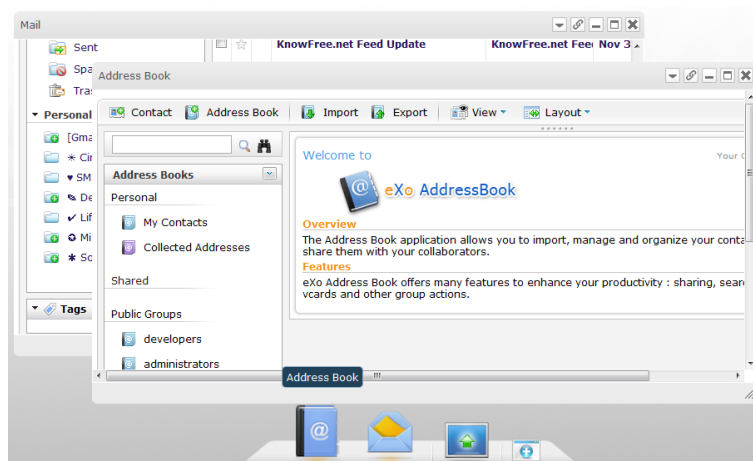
Mail

Sent
Spa
Tras
Personal
[Gma
Cir
SM
De
Lif
Mi
Sc
Tags

KnowFree.net Feed Update | KnowFree.net Feed | Nov 3

Address Book

Contact | Address Book | Import | Export | View | Layout

Address Books
Personal
My Contacts
Collected Addresses
Shared
Public Groups
developers
administrators

Welcome to
Your C

eXo AddressBook

Overview
The Address Book application allows you to import, manage and organize your conta share them with your collaborators.
Features
eXo Address Book offers many features to enhance your productivity : sharing, sear vcards and other group actions.

Address Book